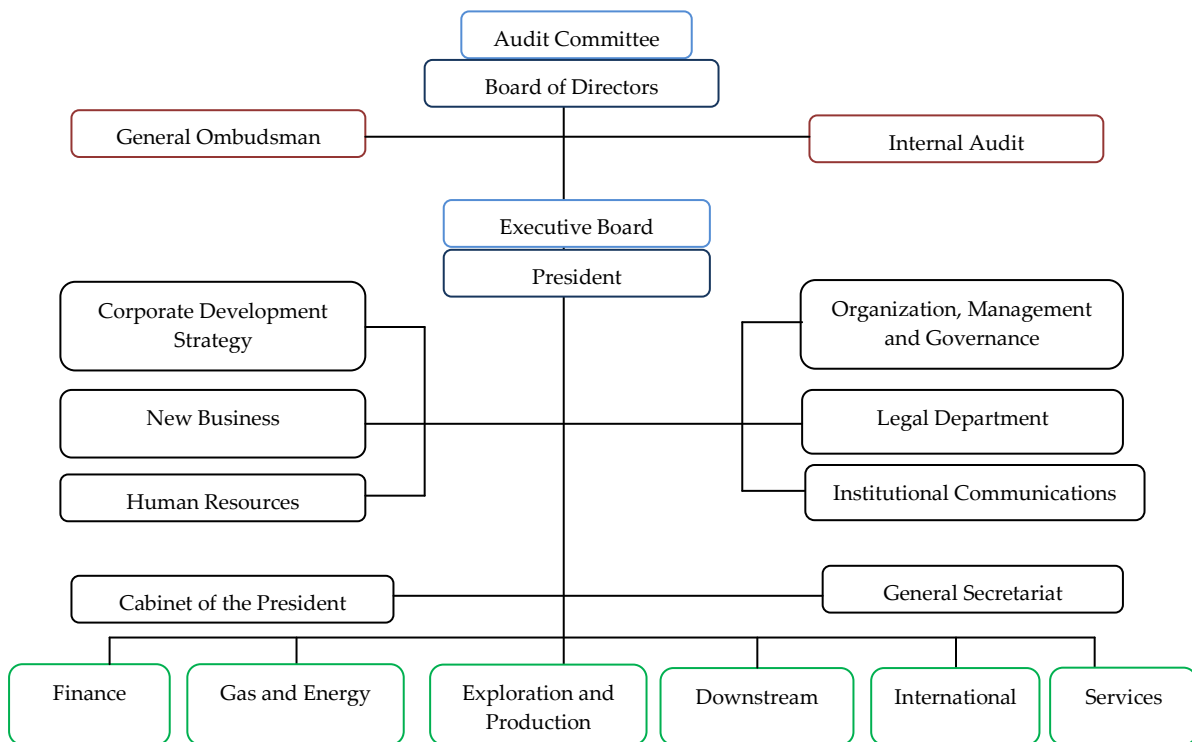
Audit Committee

Board of Directors

General Ombudsman

Internal Audit

Executive Board

President

Corporate Development Strategy

New Business

Human Resources

Organization, Management and Governance

Legal Department

Institutional Communications

Cabinet of the President

General Secretariat

Finance

Gas and Energy

Exploration and Production

Downstream

International

Services